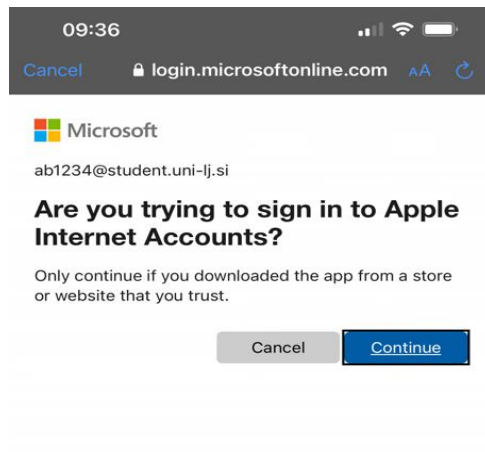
09:36

Cancel login.microsoftonline.com AA

Microsoft

ab1234@student.uni-lj.si

Are you trying to sign in to Apple Internet Accounts?

Only continue if you downloaded the app from a store or website that you trust.

Cancel Continue